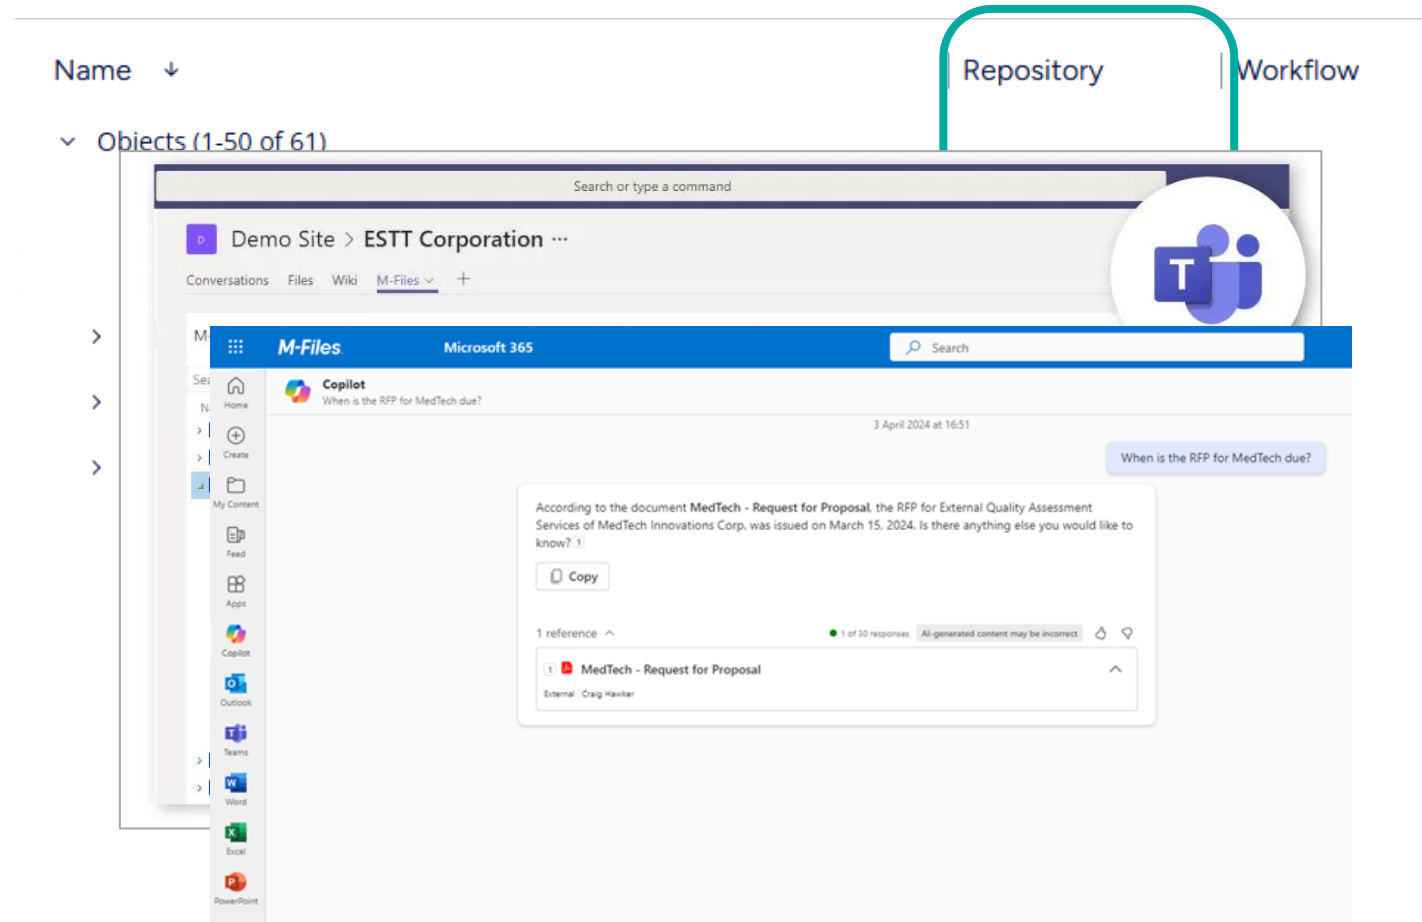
Name ↓

Repository

Workflow

Objects (1-50 of 61)

Search or type a command

D Demo Site > ESTT Corporation ···

Conversations Files Wiki M-Files +

M-

Sea

N

M-Files Microsoft 365

Search

Home

Create

My Content

Feed

Apps

Copilot

Outlook

Teams

Word

Excel

PowerPoint

Copilot
When is the RFP for MedTech due?

3 April 2024 at 16:51

When is the RFP for MedTech due?

According to the document MedTech - Request for Proposal, the RFP for External Quality Assessment Services of MedTech Innovations Corp. was issued on March 15, 2024. Is there anything else you would like to know? 1

Copy

1 reference

1 of 30 responses AI-generated content may be incorrect

1 MedTech - Request for Proposal

External Craig Hawker